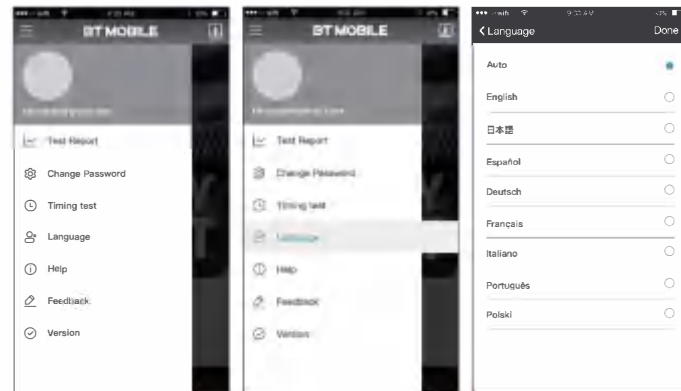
BT MOBILE

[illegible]

Test Report

Change Password

Timing test

Language

Help

Feedback

Version

BT MOBILE

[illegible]

Test Report

Change Password

Timing test

Language

Help

Feedback

Version

Language

Done

Auto

English

日本語

Español

Deutsch

Français

Italiano

Português

Polski